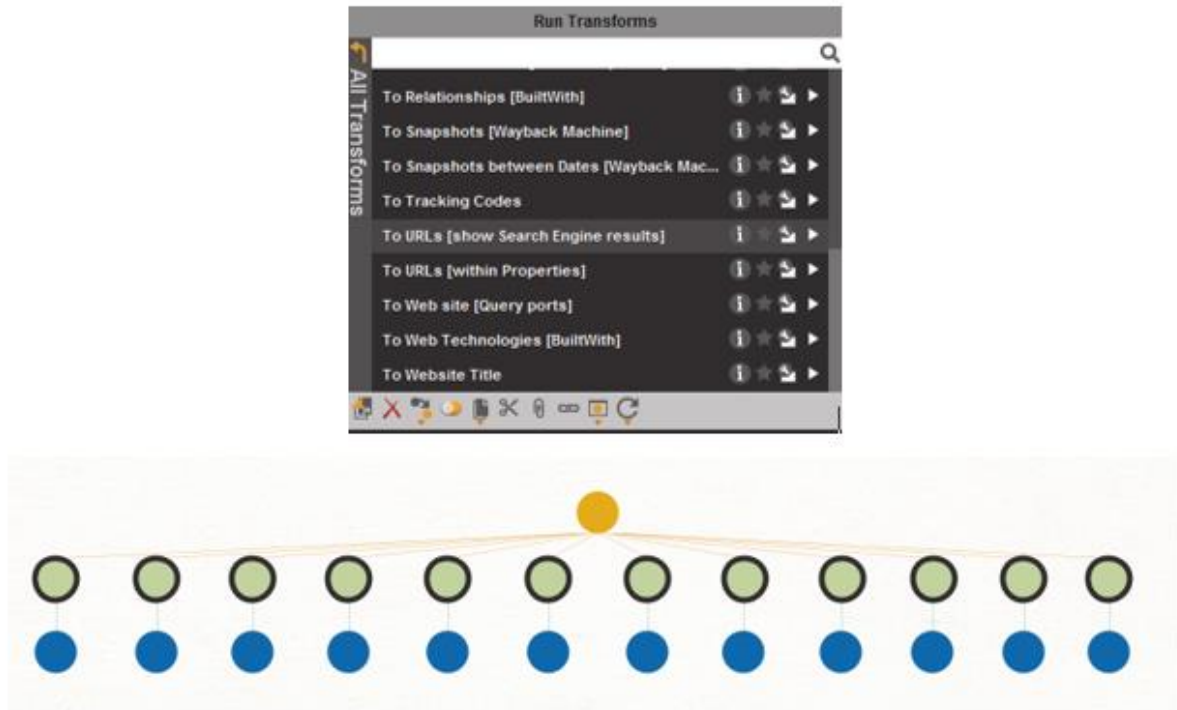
Run Transforms

All Transforms

To Relationships [BuiltWith]

To Snapshots [Wayback Machine]

To Snapshots between Dates [Wayback Mac...

To Tracking Codes

To URLs [show Search Engine results]

To URLs [within Properties]

To Web site [Query ports]

To Web Technologies [BuiltWith]

To Website Title